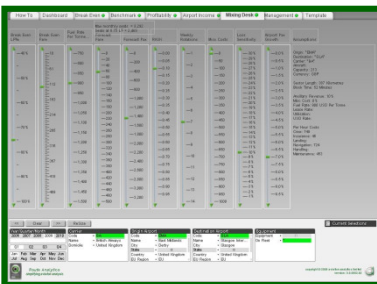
How To | Dashboard | Break Even | Benchmark | Profitability | Airport Income | Mixing Desk | Management | Template

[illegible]

Assumptions

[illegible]

Current Assumptions

Year/Quarter/Month

Carrier

Start Airport

End Airport

Equipment

Route Analytics

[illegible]